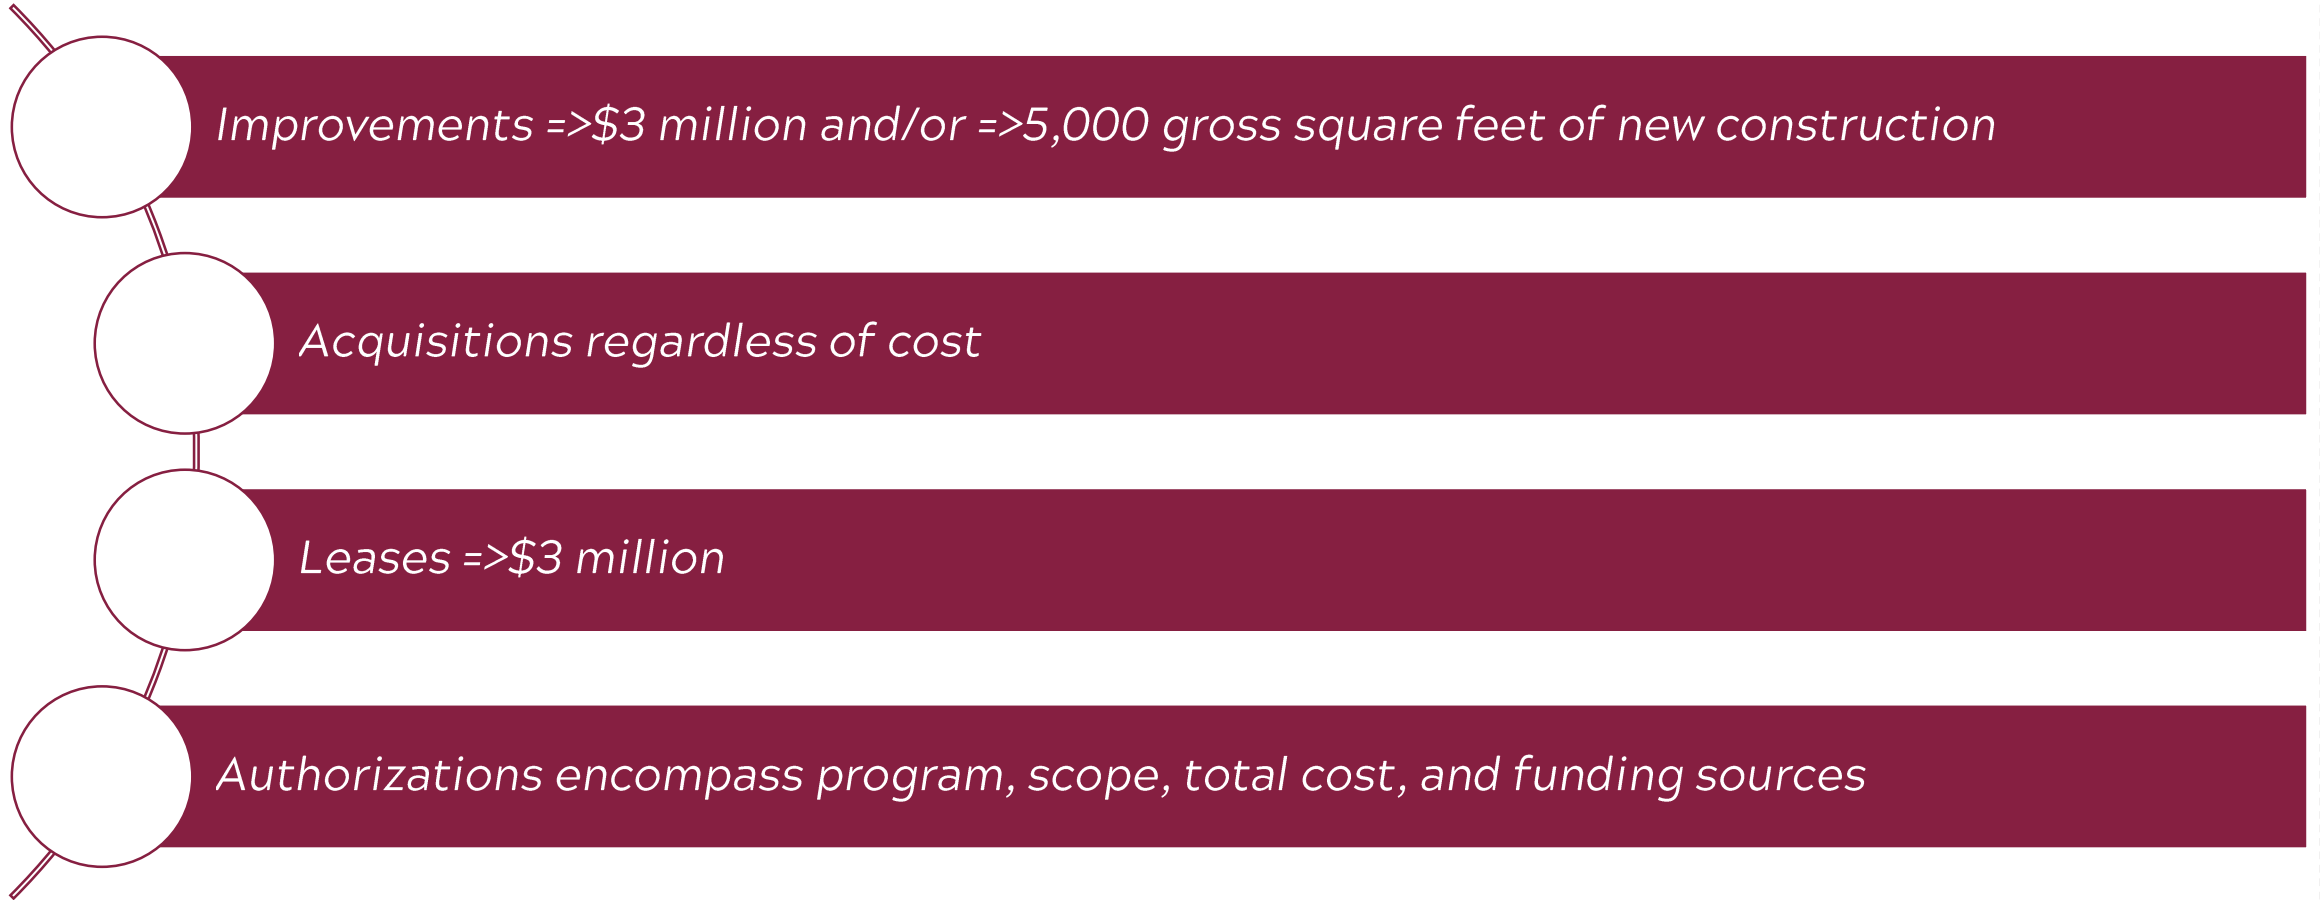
Improvements =>$3 million and/or =>5,000 gross square feet of new construction

Acquisitions regardless of cost

Leases =>$3 million

Authorizations encompass program, scope, total cost, and funding sources